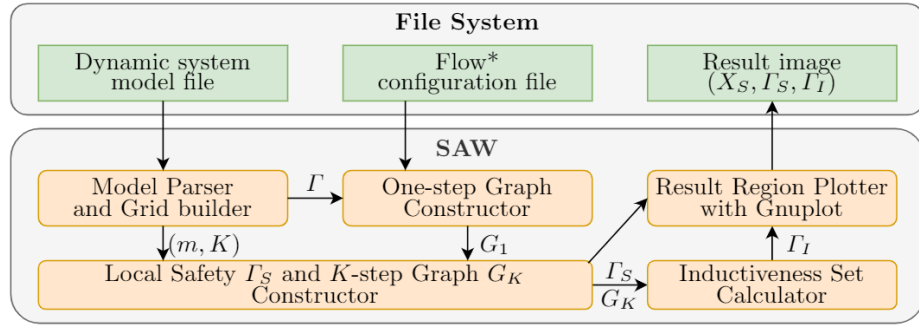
File System

Dynamic system model file

Flow* configuration file

Result image $(X_S, \mathit{\Gamma}_S, \mathit{\Gamma}_I)$

SAW

Model Parser and Grid builder

$\mathit{\Gamma}$

One-step Graph Constructor

Result Region Plotter with Gnuplot

$(m, K)$

$G_1$

$\mathit{\Gamma}_I$

Local Safety $\mathit{\Gamma}_S$ and $K$-step Graph $G_K$ Constructor

$\mathit{\Gamma}_S$

$G_K$

Inductiveness Set Calculator